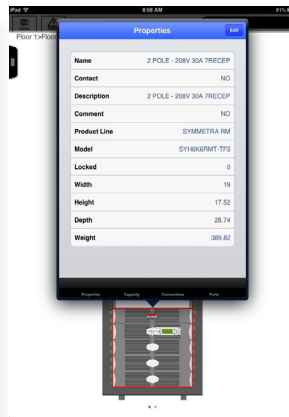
iPad
8:58 AM
91%
Floor 1>Floor
Properties
Edit
| | |
|---|---|
| Name | 2 POLE - 208V 30A 7RECEP |
| Contact | NO |
| Description | 2 POLE - 208V 30A 7RECEP |
| Comment | NO |
| Product Line | SYMMETRA RM |
| Model | SYH6K6RMT-TF3 |
| Locked | 0 |
| Width | 19 |
| Height | 17.52 |
| Depth | 28.74 |
| Weight | 389.82 |

Properties
Capacity
Connections
Ports